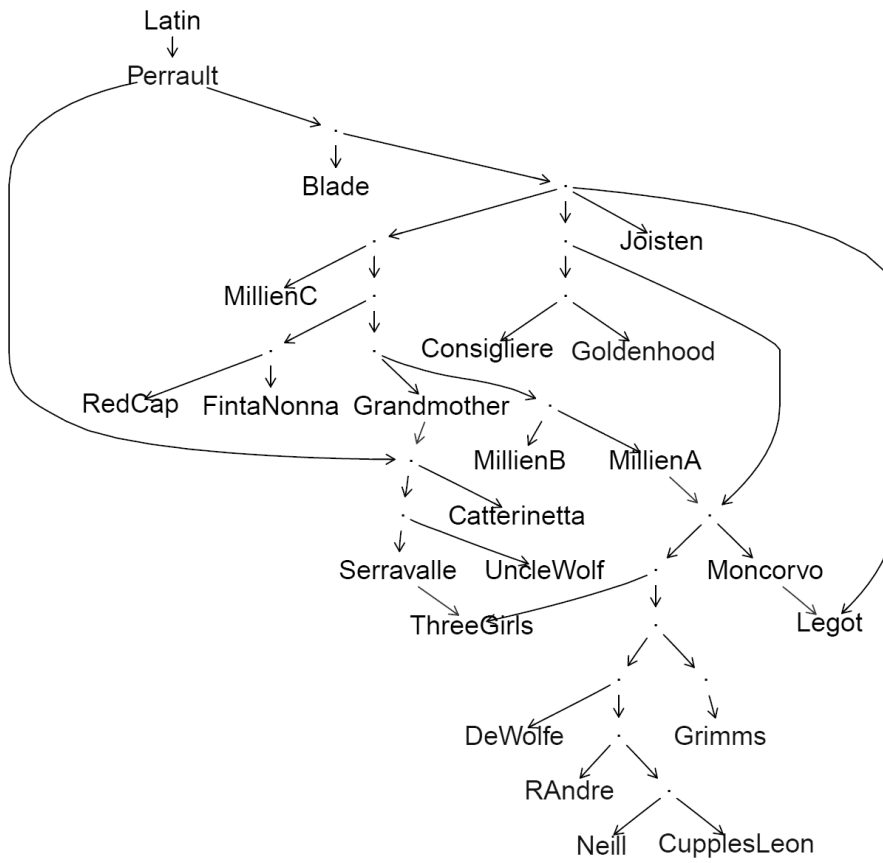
Latin
Perrault
Blade
Joisten
MillienC
Consigliere
Goldenhood
RedCap
FintaNonna
Grandmother
MillienB
MillienA
Catterinetta
Serravalle
UncleWolf
Moncorvo
ThreeGirls
Legot
DeWolfe
Grimms
RAndre
Neill
CupplesLeon